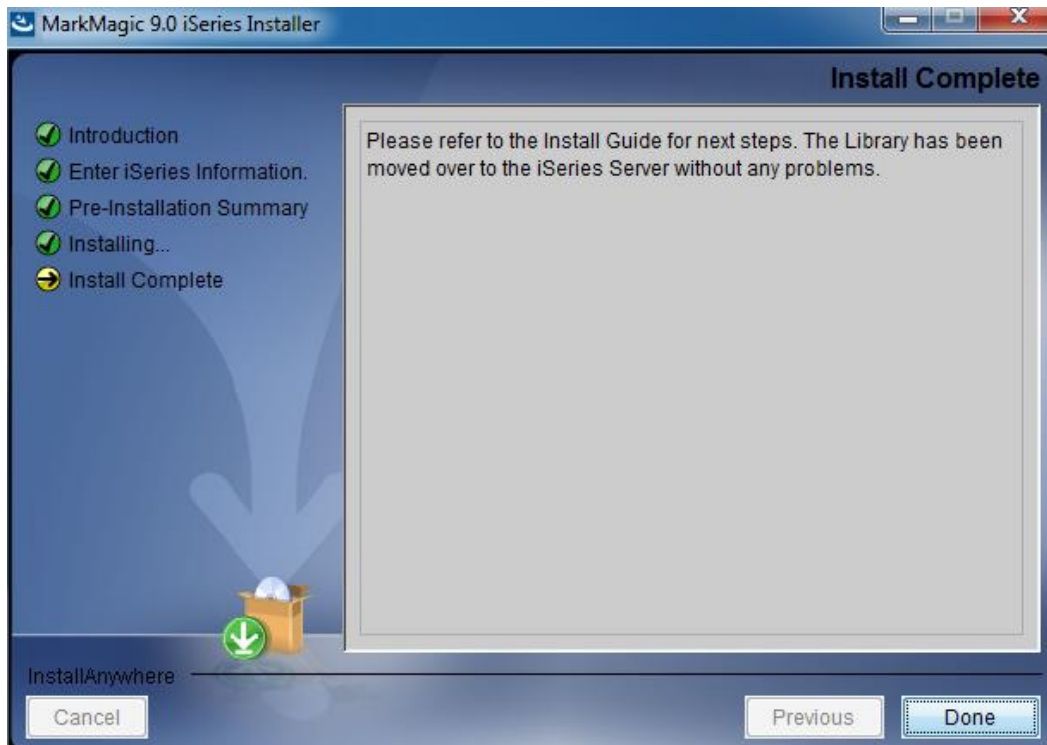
MarkMagic 9.0 iSeries Installer

Install Complete

Introduction
Enter iSeries Information.
Pre-Installation Summary
Installing...
Install Complete

Please refer to the Install Guide for next steps. The Library has been moved over to the iSeries Server without any problems.

InstallAnywhere

Cancel

Previous

Done